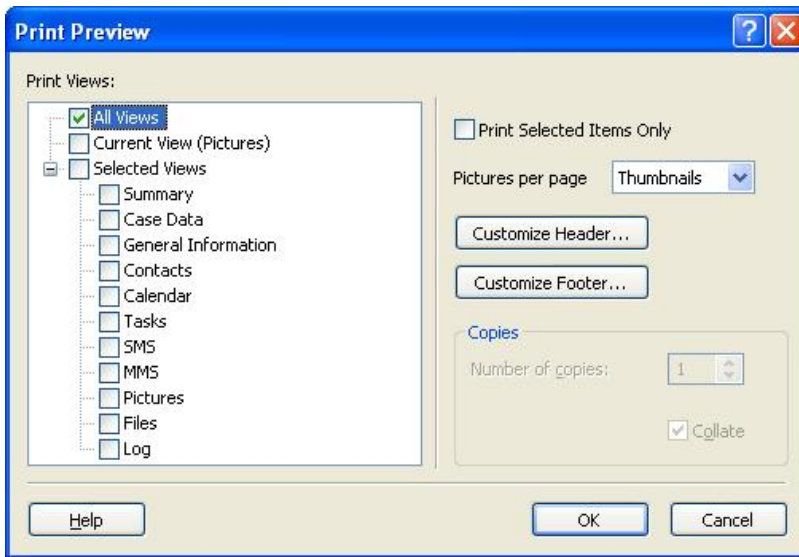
Print Preview

Print Views:

All Views
Current View (Pictures)
Selected Views
Summary
Case Data
General Information
Contacts
Calendar
Tasks
SMS
MMS
Pictures
Files
Log

Print Selected Items Only

Pictures per page Thumbnails

Customize Header...

Customize Footer...

Copies

Number of copies: 1

Collate

Help

OK

Cancel